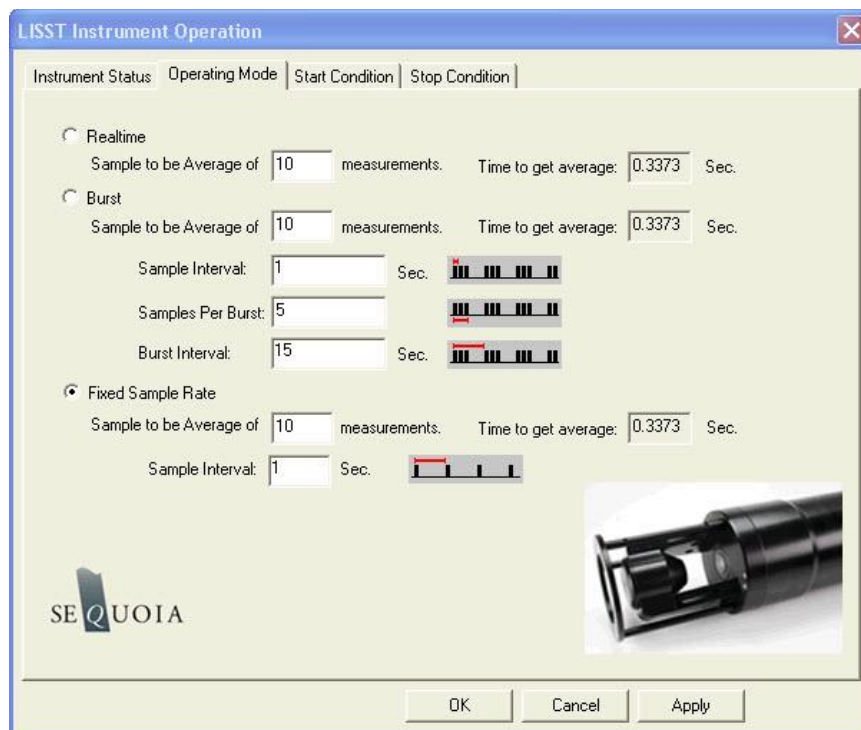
LISST Instrument Operation

Instrument Status | Operating Mode | Start Condition | Stop Condition

Realtime

Sample to be Average of 10 measurements. Time to get average: 0.3373 Sec.

Burst

Sample to be Average of 10 measurements. Time to get average: 0.3373 Sec.

Sample Interval: 1 Sec.

Samples Per Burst: 5

Burst Interval: 15 Sec.

Fixed Sample Rate

Sample to be Average of 10 measurements. Time to get average: 0.3373 Sec.

Sample Interval: 1 Sec.

SEQUOIA

OK Cancel Apply